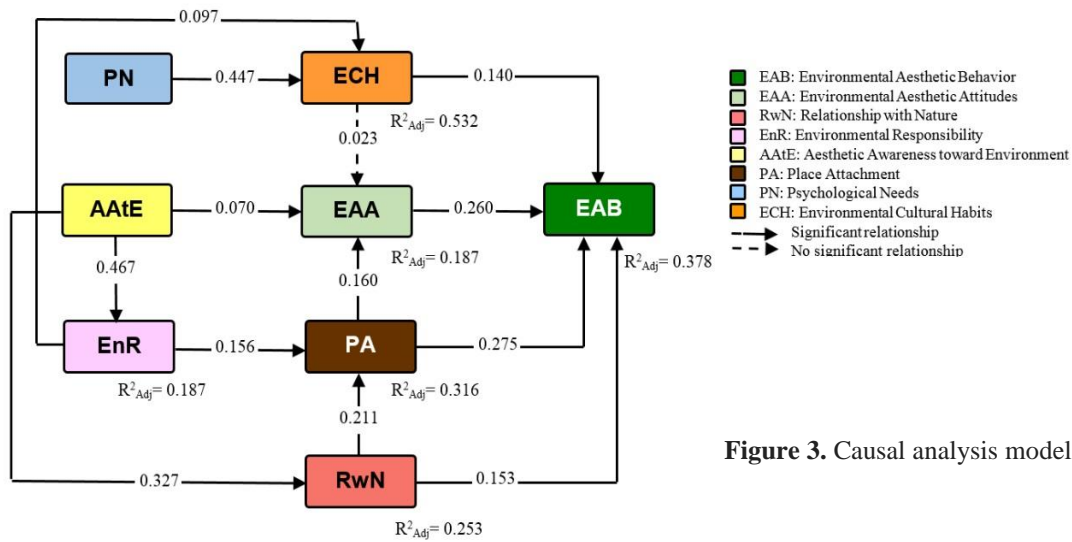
0.097

PN 0.447 ECH 0.140

$R^2_{Adj}$= 0.532

0.023

AAtE 0.070 EAA 0.260 EAB

$R^2_{Adj}$= 0.187

$R^2_{Adj}$= 0.378

0.467

0.160

EnR 0.156 PA 0.275

$R^2_{Adj}$= 0.187

$R^2_{Adj}$= 0.316

0.211

0.327 RwN 0.153

$R^2_{Adj}$= 0.253

EAB: Environmental Aesthetic Behavior
EAA: Environmental Aesthetic Attitudes
RwN: Relationship with Nature
EnR: Environmental Responsibility
AAtE: Aesthetic Awareness toward Environment
PA: Place Attachment
PN: Psychological Needs
ECH: Environmental Cultural Habits
Significant relationship
No significant relationship

**Figure 3.** Causal analysis model